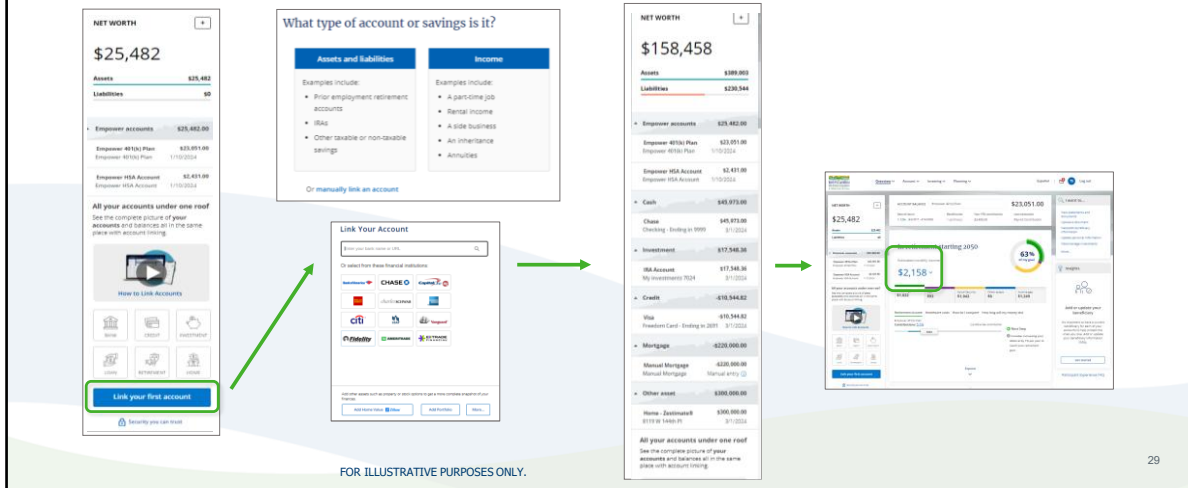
NET WORTH

+

$25,482

Assets $25,482

Liabilities $0

Empower accounts $25,482.00

Empower 401(k) Plan $23,051.00
Empower 401(k) Plan 1/10/2024

Empower HSA Account $2,431.00
Empower HSA Account 1/10/2024

All your accounts under one roof

See the complete picture of your accounts and balances all in the same place with account linking.

How to Link Accounts

BANK CREDIT INVESTMENT

LOAN RETIREMENT HOME

Link your first account

Security you can trust

What type of account or savings is it?

| Assets and liabilities | Income |
|---|---|
| Examples include: | Examples include: |
| • Prior employment retirement accounts | • A part-time job |
| • IRAs | • Rental income |
| • Other taxable or non-taxable savings | • A side business |
| | • An inheritance |
| | • Annuities |

Or manually link an account

Link Your Account

Enter your bank name or URL

Or select from these financial institutions

CHASE

citi

Fidelity

Vanguard

Add other assets such as property or stock options to get a more complete snapshot of your finances.

Add Home Value Add Portfolio More...

NET WORTH

+

$158,458

Assets $389,003

Liabilities $230,544

Empower accounts $25,482.00

Empower 401(k) Plan $23,051.00
Empower 401(k) Plan 1/10/2024

Empower HSA Account $2,431.00
Empower HSA Account 1/10/2024

Cash $45,973.00

Chase $45,973.00
Checking - Ending in 9999 3/1/2024

Investment $17,548.30

IRA Account $17,548.30
My Investments 7024 3/1/2024

Credit -$10,544.82

Visa -$10,544.82
Freedom Card - Ending in 2091 3/1/2024

Mortgage -$220,000.00

Manual Mortgage -$220,000.00
Manual Mortgage Manual entry

Other asset $300,000.00

Home - Zestimate® $300,000.00
8119 W 144th Pl 3/1/2024

All your accounts under one roof

See the complete picture of your accounts and balances all in the same place with account linking.

$25,482

$23,051.00

$2,158

63%

Insights

FOR ILLUSTRATIVE PURPOSES ONLY.

29